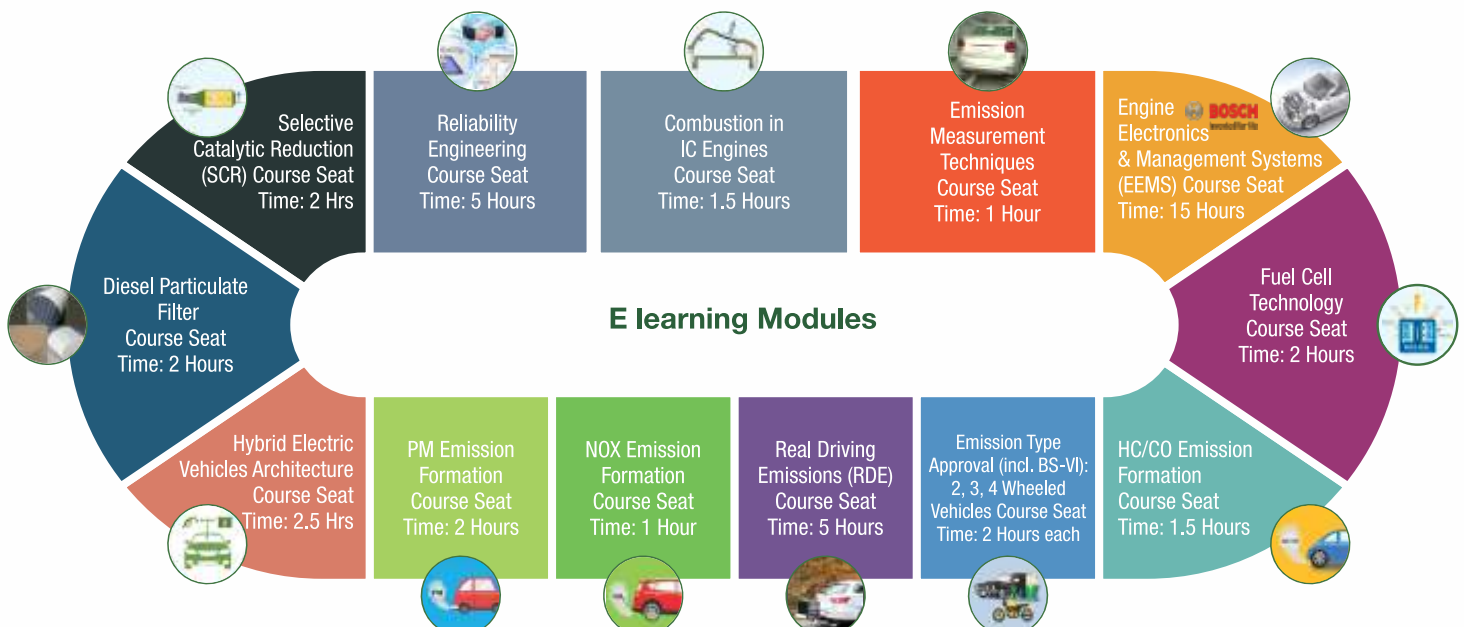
Selective Catalytic Reduction (SCR) Course Seat Time: 2 Hrs

Reliability Engineering Course Seat Time: 5 Hours

Combustion in IC Engines Course Seat Time: 1.5 Hours

Emission Measurement Techniques Course Seat Time: 1 Hour

Engine BOSCH Invented for life Electronics & Management Systems (EEMS) Course Seat Time: 15 Hours

Diesel Particulate Filter Course Seat Time: 2 Hours

E learning Modules

Fuel Cell Technology Course Seat Time: 2 Hours

Hybrid Electric Vehicles Architecture Course Seat Time: 2.5 Hrs

PM Emission Formation Course Seat Time: 2 Hours

NOX Emission Formation Course Seat Time: 1 Hour

Real Driving Emissions (RDE) Course Seat Time: 5 Hours

Emission Type Approval (incl. BS-VI): 2, 3, 4 Wheeled Vehicles Course Seat Time: 2 Hours each

HC/CO Emission Formation Course Seat Time: 1.5 Hours